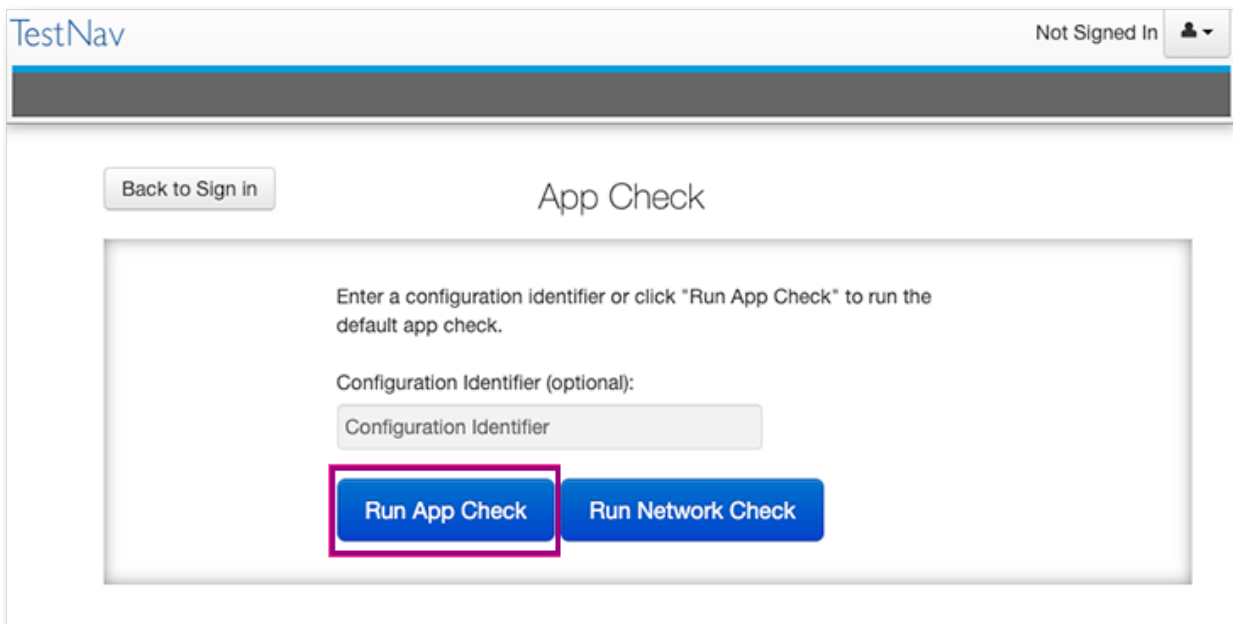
TestNav

Not Signed In

Back to Sign in

App Check

Enter a configuration identifier or click "Run App Check" to run the default app check.

Configuration Identifier (optional):

Configuration Identifier

Run App Check

Run Network Check